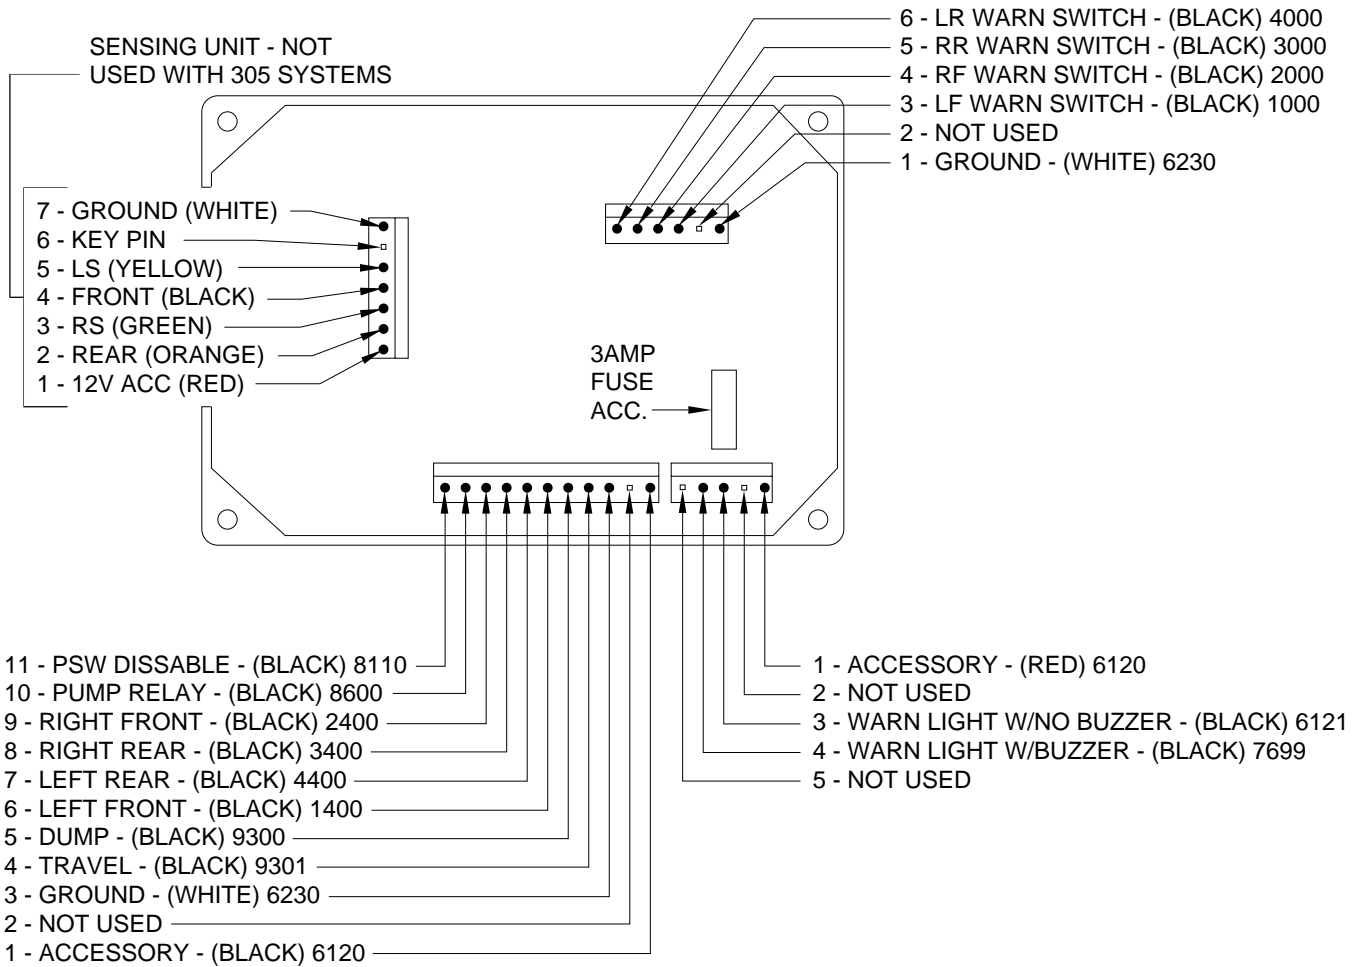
SENSING UNIT - NOT USED WITH 305 SYSTEMS

6 - LR WARN SWITCH - (BLACK) 4000
5 - RR WARN SWITCH - (BLACK) 3000
4 - RF WARN SWITCH - (BLACK) 2000
3 - LF WARN SWITCH - (BLACK) 1000
2 - NOT USED
1 - GROUND - (WHITE) 6230

7 - GROUND (WHITE)
6 - KEY PIN
5 - LS (YELLOW)
4 - FRONT (BLACK)
3 - RS (GREEN)
2 - REAR (ORANGE)
1 - 12V ACC (RED)

3AMP
FUSE
ACC.

11 - PSW DISSABLE - (BLACK) 8110
10 - PUMP RELAY - (BLACK) 8600
9 - RIGHT FRONT - (BLACK) 2400
8 - RIGHT REAR - (BLACK) 3400
7 - LEFT REAR - (BLACK) 4400
6 - LEFT FRONT - (BLACK) 1400
5 - DUMP - (BLACK) 9300
4 - TRAVEL - (BLACK) 9301
3 - GROUND - (WHITE) 6230
2 - NOT USED
1 - ACCESSORY - (BLACK) 6120

1 - ACCESSORY - (RED) 6120
2 - NOT USED
3 - WARN LIGHT W/NO BUZZER - (BLACK) 6121
4 - WARN LIGHT W/BUZZER - (BLACK) 7699
5 - NOT USED